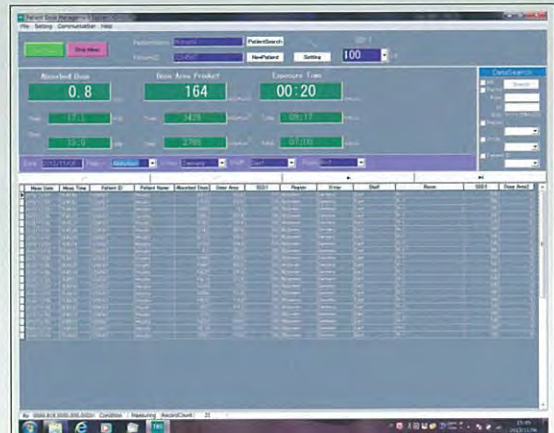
Patient Dose Management

File Setting Communication Help

PatientName

PatientSearch

PatientID

NewPatient

Setting

100

Absorbed Dose

0.8

Dose Area Product

164

Exposure Time

00:20

DataSearch

Search

Total

Total

Total

Total

Total

Total

| Meas Date | Meas Time | Patient ID | Patient Name | Absorbed Dose | Dose Area | SID | Region | X-ray | Staff | Room | SID | Dose Area |
|---|---|---|---|---|---|---|---|---|---|---|---|---|

Condition Measuring RecordCount